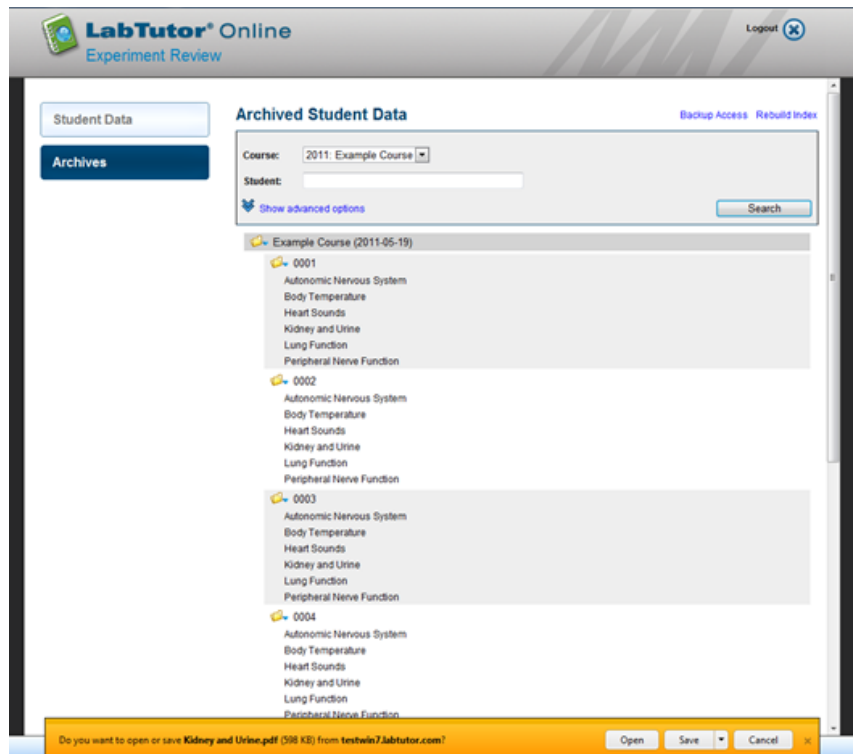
LabTutor® Online
Experiment Review

Logout

Student Data

Archives

Archived Student Data

Backup Access Rebuild Index

Course: 2011: Example Course

Student:

Show advanced options

Search

Example Course (2011-05-19)

0001
Autonomic Nervous System
Body Temperature
Heart Sounds
Kidney and Urine
Lung Function
Peripheral Nerve Function

0002
Autonomic Nervous System
Body Temperature
Heart Sounds
Kidney and Urine
Lung Function
Peripheral Nerve Function

0003
Autonomic Nervous System
Body Temperature
Heart Sounds
Kidney and Urine
Lung Function
Peripheral Nerve Function

0004
Autonomic Nervous System
Body Temperature
Heart Sounds
Kidney and Urine
Lung Function
Peripheral Nerve Function

Do you want to open or save Kidney and Urine.pdf (598 KB) from testwin7.labtutor.com?

Open

Save

Cancel